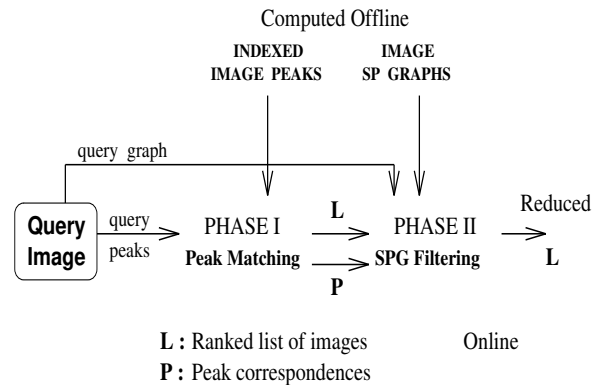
Computed Offline

INDEXED IMAGE PEAKS

IMAGE SP GRAPHS

query graph

Query Image

query peaks

PHASE I
Peak Matching

L

P

PHASE II
SPG Filtering

Reduced
L

L : Ranked list of images

Online

P : Peak correspondences